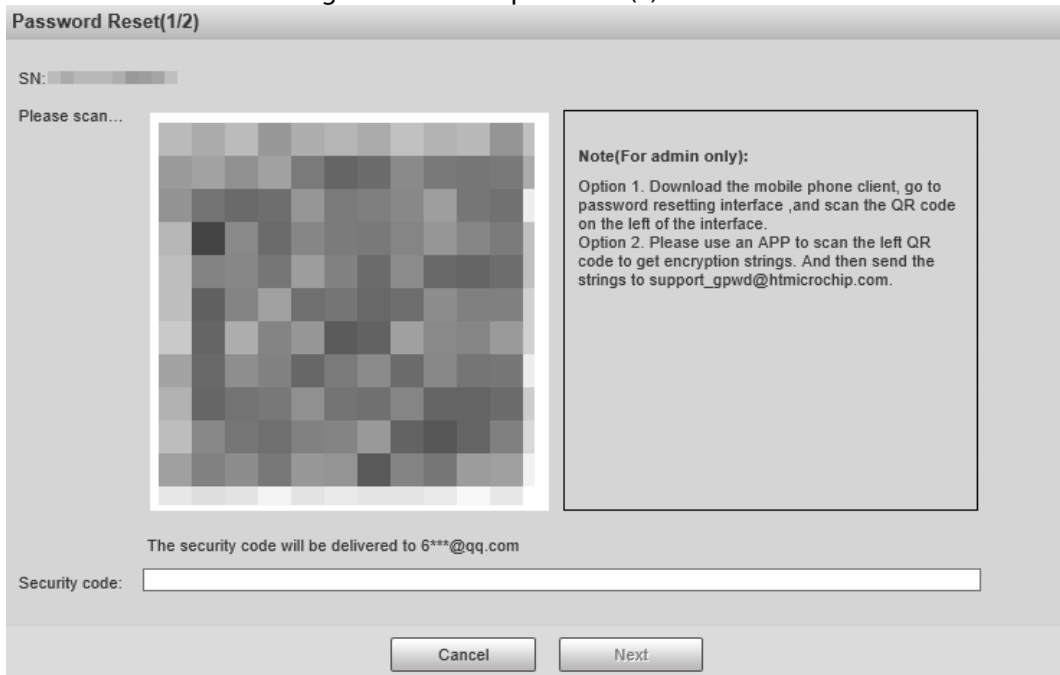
Password Reset(1/2)

SN: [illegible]

Please scan...

Note(For admin only):

Option 1. Download the mobile phone client, go to password resetting interface ,and scan the QR code on the left of the interface.
Option 2. Please use an APP to scan the left QR code to get encryption strings. And then send the strings to support_gpwd@htmicrochip.com.

The security code will be delivered to 6***@qq.com

Security code:

Cancel

Next